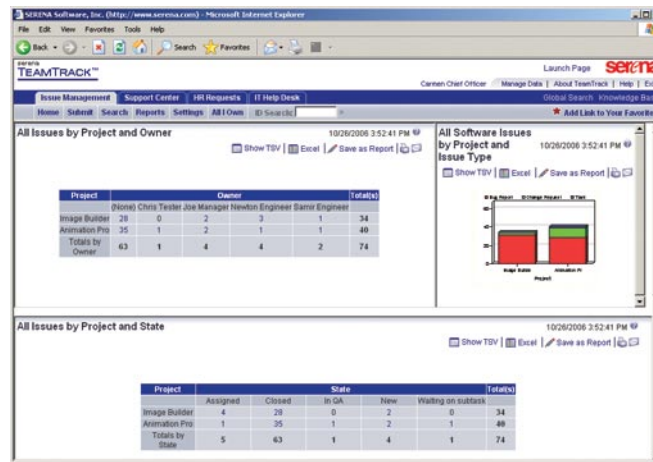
SERENA Software, Inc. (http://www.serena.com) - Microsoft Internet Explorer

File Edit View Favorites Tools Help

Back Search Favorites

serena TEAMTRACK™

Launch Page serena

Carmen Chief Officer | Manage Data | About TeamTrack | Help | Ex

Issue Management | Support Center | HR Requests | IT Help Desk

Global Search Knowledge Ba

Home Submit Search Reports Settings All I Own ID Search:

Add Link to Your Favorite

All Issues by Project and Owner

10/26/2006 3:52:41 PM

Show TSV | Excel | Save as Report

| Project | Owner | | | | | | Total(s) |
|---|---|---|---|---|---|---|---|
| | (None) | Chris Tester | Joe Manager | Newton Engineer | Samir Engineer | | |
| Image Builder | 28 | 0 | 2 | 3 | 1 | | 34 |
| Animation Pro | 35 | 1 | 2 | 1 | 1 | | 40 |
| Totals by Owner | 63 | 1 | 4 | 4 | 2 | | 74 |

All Software Issues by Project and Issue Type

10/26/2006 3:52:41 PM

Show TSV | Excel | Save as Report

Bug Report | Change Request | Task

Image Builder | Animation Pr

Project

All Issues by Project and State

10/26/2006 3:52:41 PM

Show TSV | Excel | Save as Report

| Project | State | | | | | Total(s) |
|---|---|---|---|---|---|---|
| | Assigned | Closed | In QA | New | Waiting on subtask | |
| Image Builder | 4 | 28 | 0 | 2 | 0 | 34 |
| Animation Pro | 1 | 35 | 1 | 2 | 1 | 40 |
| Totals by State | 5 | 63 | 1 | 4 | 1 | 74 |